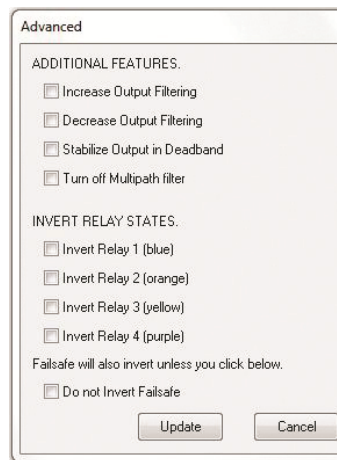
Advanced

ADDITIONAL FEATURES.

Increase Output Filtering

Decrease Output Filtering

Stabilize Output in Deadband

Turn off Multipath filter

INVERT RELAY STATES.

Invert Relay 1 (blue)

Invert Relay 2 (orange)

Invert Relay 3 (yellow)

Invert Relay 4 (purple)

Failsafe will also invert unless you click below.

Do not Invert Failsafe

Update

Cancel